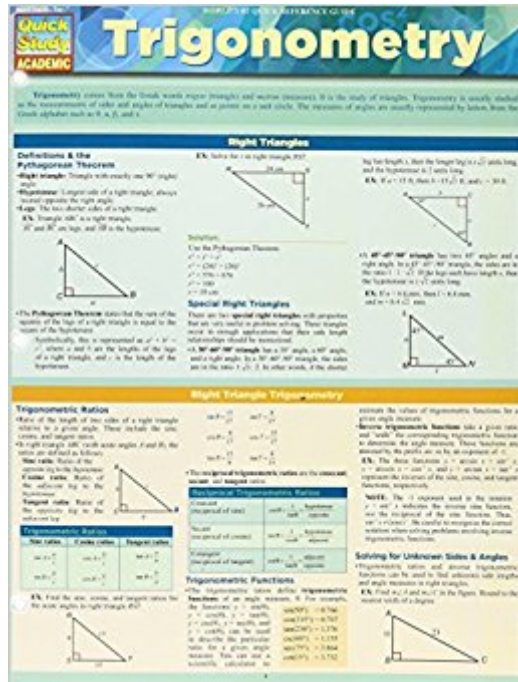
Quick Study ACADEMIC

WORLD'S #1 QUICK REFERENCE GUIDE

Trigonometry

Trigonometry comes from the Greek words trigon (triangle) and metron (measure). It is the study of triangles. Trigonometry is usually studied as the measurements of sides and angles of triangles and at points on a unit circle. The measures of angles are usually represented by letters from the Greek alphabet such as θ, α, β, and γ.

Right Triangles

Definitions & the Pythagorean Theorem

• Right triangle: Triangle with exactly one 90° (right) angle
• Hypotenuse: Longest side of a right triangle; always located opposite the right angle
• Legs: The two shorter sides of a right triangle
EX: Triangle ABC is a right triangle, $\overline{AC}$ and $\overline{BC}$ are legs, and $\overline{AB}$ is the hypotenuse.

A C B

• The Pythagorean Theorem states that the sum of the squares of the legs of a right triangle is equal to the square of the hypotenuse.
- Symbolically, this is represented as $a^2 + b^2 = c^2$, where a and b are the lengths of the legs of a right triangle, and c is the length of the hypotenuse.

EX: Solve for r in right triangle PST.

24 cm
26 cm

Solution:
Use the Pythagorean Theorem
$r^2 + 24^2 = 26^2$
$r^2 = 26^2 - 24^2$
$r^2 = 676 - 576$
$r^2 = 100$
$r = 10$ cm

Special Right Triangles

There are two special right triangles with properties that are very useful in problem solving. These triangles occur so often in applications that their side length relationships should be memorized.
• A 30°-60°-90° triangle has a 30° angle, a 60° angle, and a right angle. In a 30°-60°-90° triangle, the sides are in the ratio $1:\sqrt{3}:2$. If the

leg has length x, then the longer leg is $x\sqrt{3}$ units long, and the hypotenuse is 2 units long.
EX: If $a = 15$ ft, then $b = 15\sqrt{3}$ ft, and $c = 30$ ft.

• A 45°-45°-90° triangle has two 45° angles and a right angle. In a 45°-45°-90° triangle, the sides are in the ratio $1:1:\sqrt{2}$. If the legs each have length x, then the hypotenuse is $x\sqrt{2}$ units long.
EX: If $s = 6.4$ mm, then $l = 6.4$ mm, and $m = 6.4\sqrt{2}$ mm.

45°
45°

Right Triangle Trigonometry

Trigonometric Ratios

• Ratio of the length of two sides of a right triangle relative to a given angle. These include the sine, cosine, and tangent ratios.
• In right triangle ABC (with acute angles A and B), the ratios are defined as follows:
Sine ratio: Ratio of the opposite leg to the hypotenuse
Cosine ratio: Ratio of the adjacent leg to the hypotenuse
Tangent ratio: Ratio of the opposite leg to the adjacent leg

Trigonometric Ratios

| Sine ratios | Cosine ratios | Tangent ratios |
|---|---|---|
| $\sin A = \frac{a}{c}$ | $\cos A = \frac{b}{c}$ | $\tan A = \frac{a}{b}$ |
| $\sin B = \frac{b}{c}$ | $\cos B = \frac{a}{c}$ | $\tan B = \frac{b}{a}$ |

EX: Find the sine, cosine, and tangent ratios for the acute angles in right triangle HGF.

$\sin H = \frac{12}{13}$ $\sin F = \frac{5}{13}$
$\cos H = \frac{5}{13}$ $\cos F = \frac{12}{13}$
$\tan H = \frac{12}{5}$ $\tan F = \frac{5}{12}$

• The reciprocal trigonometric ratios are the cosecant, secant, and cotangent ratios.

Reciprocal Trigonometric Ratios

| Cosecant (reciprocal of sine) | $\csc\theta = \frac{1}{\sin\theta} = \frac{hypotenuse}{opposite}$ |
|---|---|
| Secant (reciprocal of cosine) | $\sec\theta = \frac{1}{\cos\theta} = \frac{hypotenuse}{adjacent}$ |
| Cotangent (reciprocal of tangent) | $\cot\theta = \frac{1}{\tan\theta} = \frac{adjacent}{opposite}$ |

Trigonometric Functions

• The trigonometric ratios define trigonometric functions of an angle measure, θ. For example, the functions $y = \sin\theta$, $y = \cos\theta$, $y = \tan\theta$, $y = \csc\theta$, $y = \sec\theta$, and $y = \cot\theta$, can be used to describe the particular ratio for a given angle measure. You can use a scientific calculator to

$\cos(50°) \approx 0.766$
$\sin(45°) \approx 0.707$
$\tan(20°) \approx 1.376$
$\csc(60°) \approx 1.155$
$\sec(75°) \approx 3.864$
$\cot(30°) \approx 1.732$

estimate the values of trigonometric functions for a given angle measure.
• Inverse trigonometric functions take a given ratio and "undo" the corresponding trigonometric function to determine the angle measure. These functions are denoted by the prefix arc or by an exponent of -1.
EX: The three functions $x = \arcsin = \sin^{-1}y$, $x = \arccos = \cos^{-1}x$, and $y = \arctan x = \tan^{-1}x$ represent the inverses of the sine, cosine, and tangent functions, respectively.
NOTE: The -1 exponent used in the notation $y = \sin^{-1}x$ indicates the inverse sine function, not the reciprocal of the sine function. Thus, $\sin^{-1}x \neq \frac{1}{\sin x}$. Be careful to recognize the correct notation when solving problems involving inverse trigonometric functions.

Solving for Unknown Sides & Angles

• Trigonometric ratios and inverse trigonometric functions can be used to find unknown side lengths and angle measures in right triangles.
EX: Find m∠J and m∠C in the figure. Round to the nearest tenth of a degree.

13